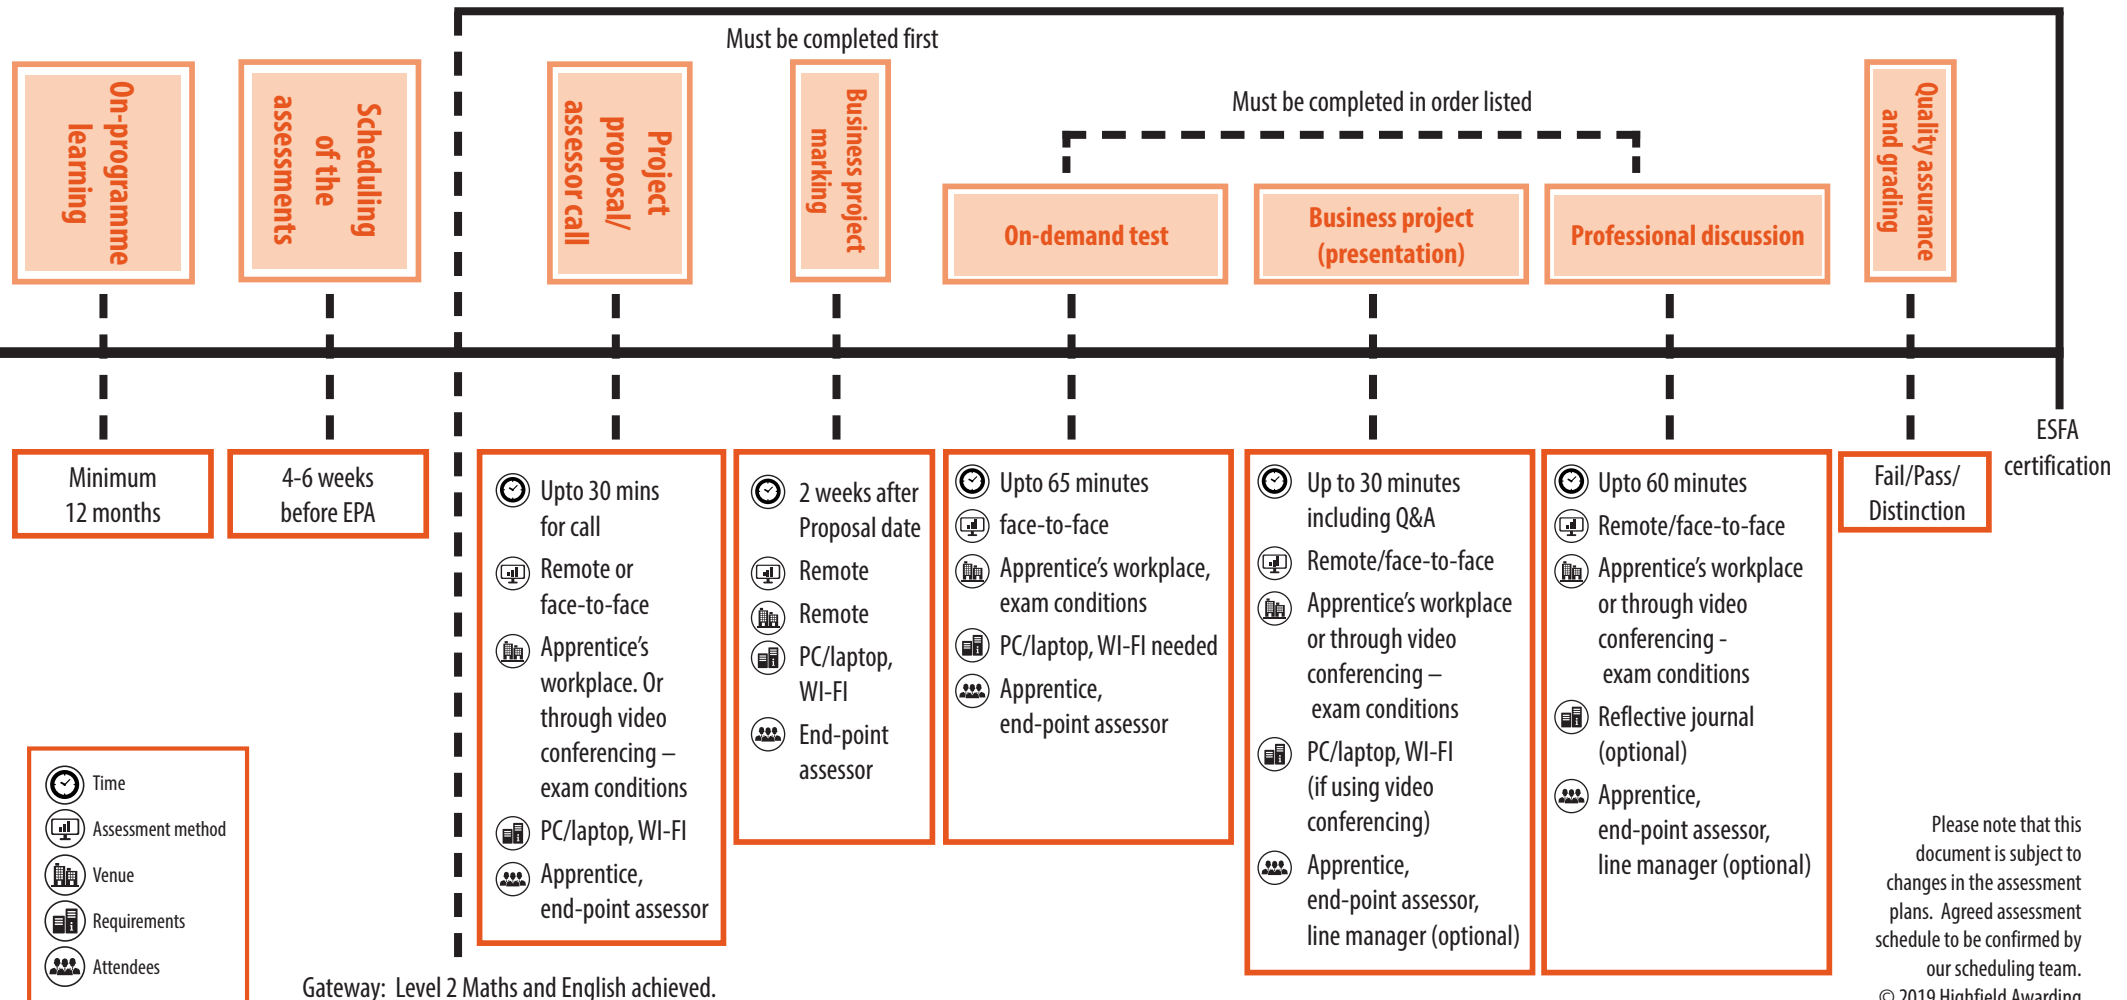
Must be completed first

Must be completed in order listed

On-programme learning

Scheduling of the assessments

Project proposal/ assessor call

Business project marking

On-demand test

Business project (presentation)

Professional discussion

Quality assurance and grading

ESFA certification

Minimum 12 months

4-6 weeks before EPA

Upto 30 mins for call
Remote or face-to-face
Apprentice's workplace. Or through video conferencing – exam conditions
PC/laptop, WI-FI
Apprentice, end-point assessor

2 weeks after Proposal date
Remote
Remote
PC/laptop, WI-FI
End-point assessor

Upto 65 minutes
face-to-face
Apprentice's workplace, exam conditions
PC/laptop, WI-FI needed
Apprentice, end-point assessor

Up to 30 minutes including Q&A
Remote/face-to-face
Apprentice's workplace or through video conferencing – exam conditions
PC/laptop, WI-FI (if using video conferencing)
Apprentice, end-point assessor, line manager (optional)

Upto 60 minutes
Remote/face-to-face
Apprentice's workplace or through video conferencing - exam conditions
Reflective journal (optional)
Apprentice, end-point assessor, line manager (optional)

Fail/Pass/ Distinction

Time
Assessment method
Venue
Requirements
Attendees

Gateway: Level 2 Maths and English achieved.

Please note that this document is subject to changes in the assessment plans. Agreed assessment schedule to be confirmed by our scheduling team.
© 2019 Highfield Awarding